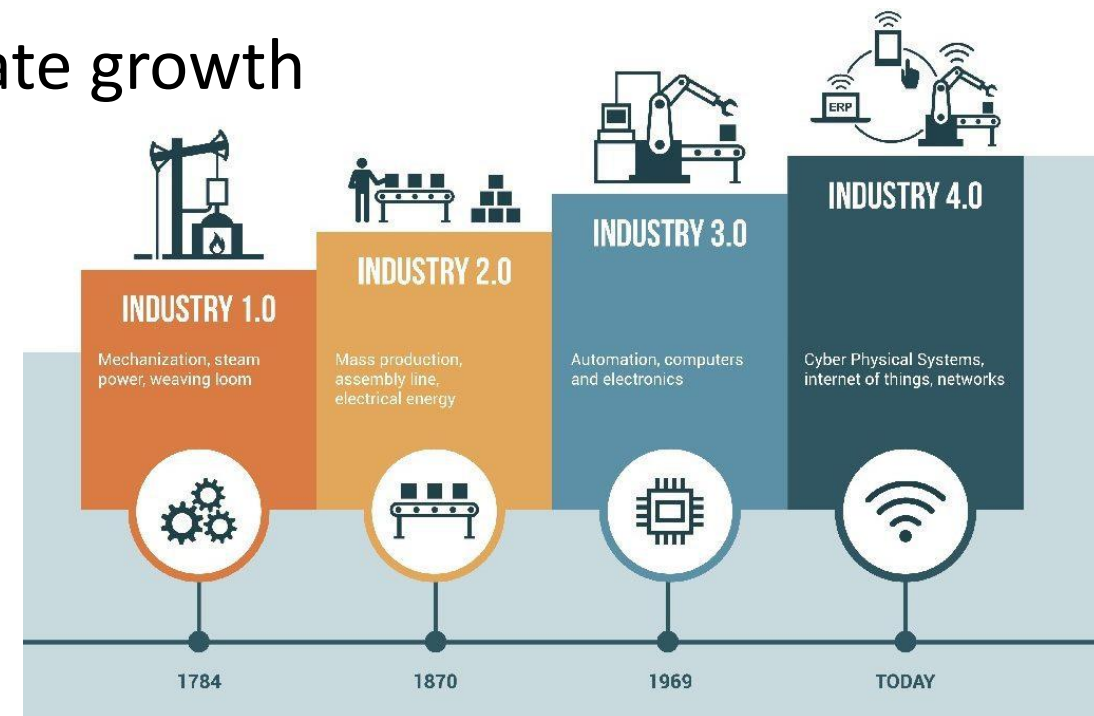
ate growth

ERP

INDUSTRY 1.0

Mechanization, steam power, weaving loom

INDUSTRY 2.0

Mass production, assembly line, electrical energy

INDUSTRY 3.0

Automation, computers and electronics

INDUSTRY 4.0

Cyber Physical Systems, internet of things, networks

1784

1870

1969

TODAY